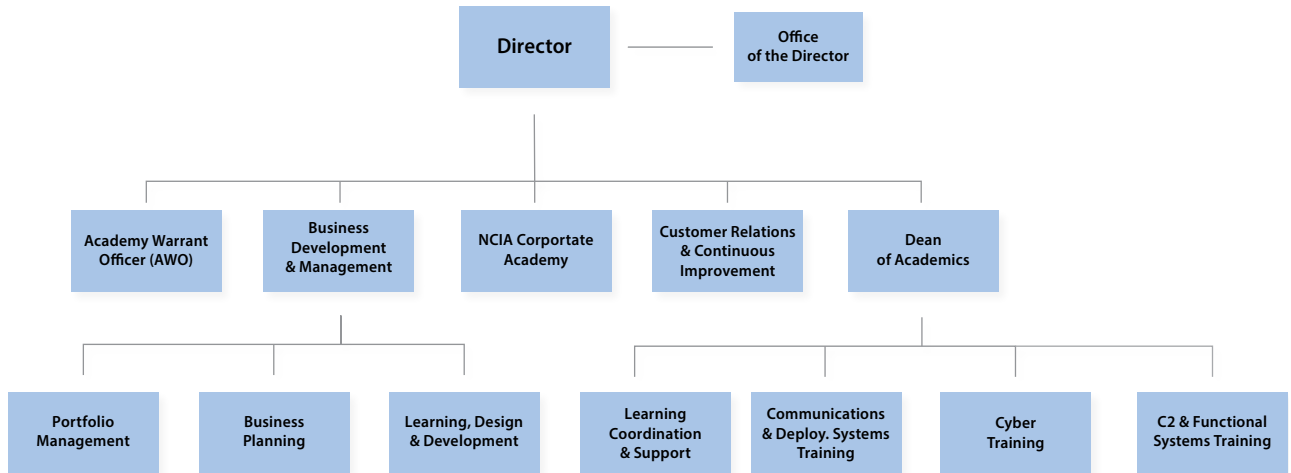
Director

Office of the Director

Academy Warrant Officer (AWO)

Business Development & Management

NCIA Corportate Academy

Customer Relations & Continuous Improvement

Dean of Academics

Portfolio Management

Business Planning

Learning, Design & Development

Learning Coordination & Support

Communications & Deploy. Systems Training

Cyber Training

C2 & Functional Systems Training